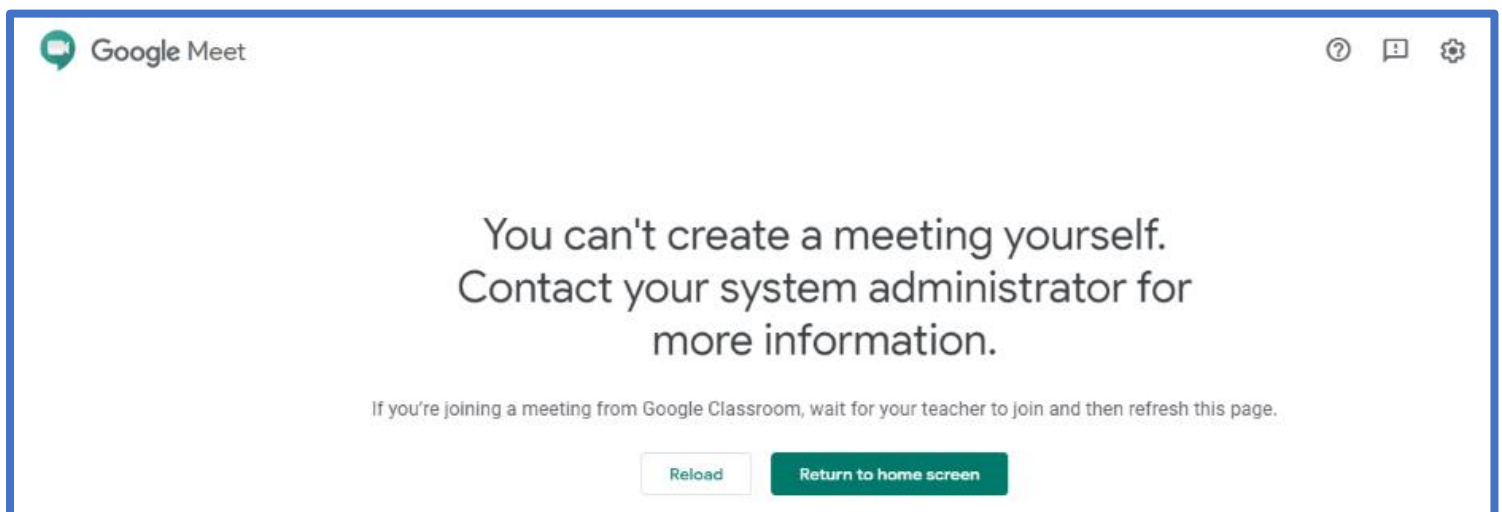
Google Meet

You can't create a meeting yourself. Contact your system administrator for more information.

If you're joining a meeting from Google Classroom, wait for your teacher to join and then refresh this page.

Reload

Return to home screen